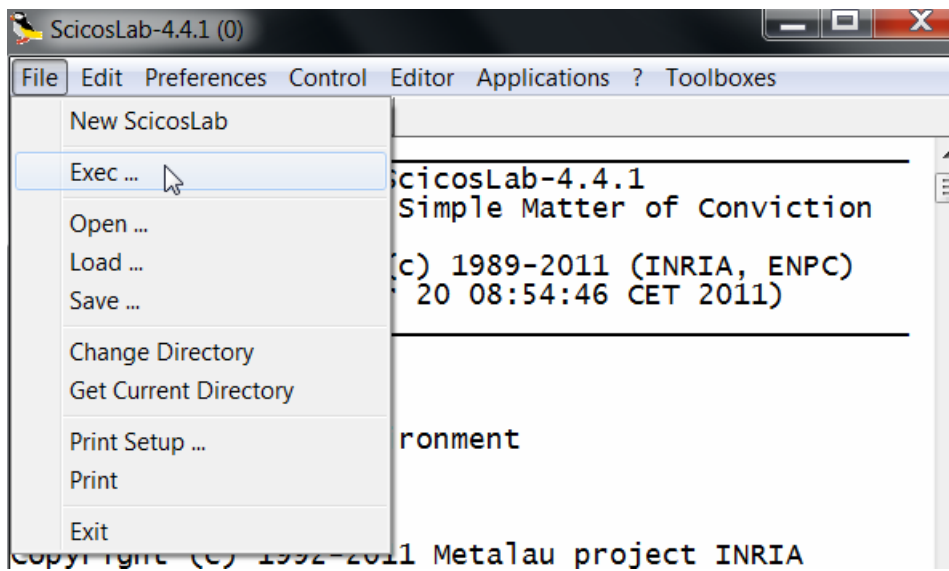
ScicosLab-4.4.1 (0)

File Edit Preferences Control Editor Applications ? Toolboxes

New ScicosLab

Exec ...

Open ...
Load ...
Save ...

Change Directory
Get Current Directory

Print Setup ...
Print

Exit

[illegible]cicosLab-4.4.1
Simple Matter of Conviction

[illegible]c) 1989-2011 (INRIA, ENPC)
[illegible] 20 08:54:46 CET 2011)

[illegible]ronment

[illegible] (c) 1992-2011 Metalau project INRIA